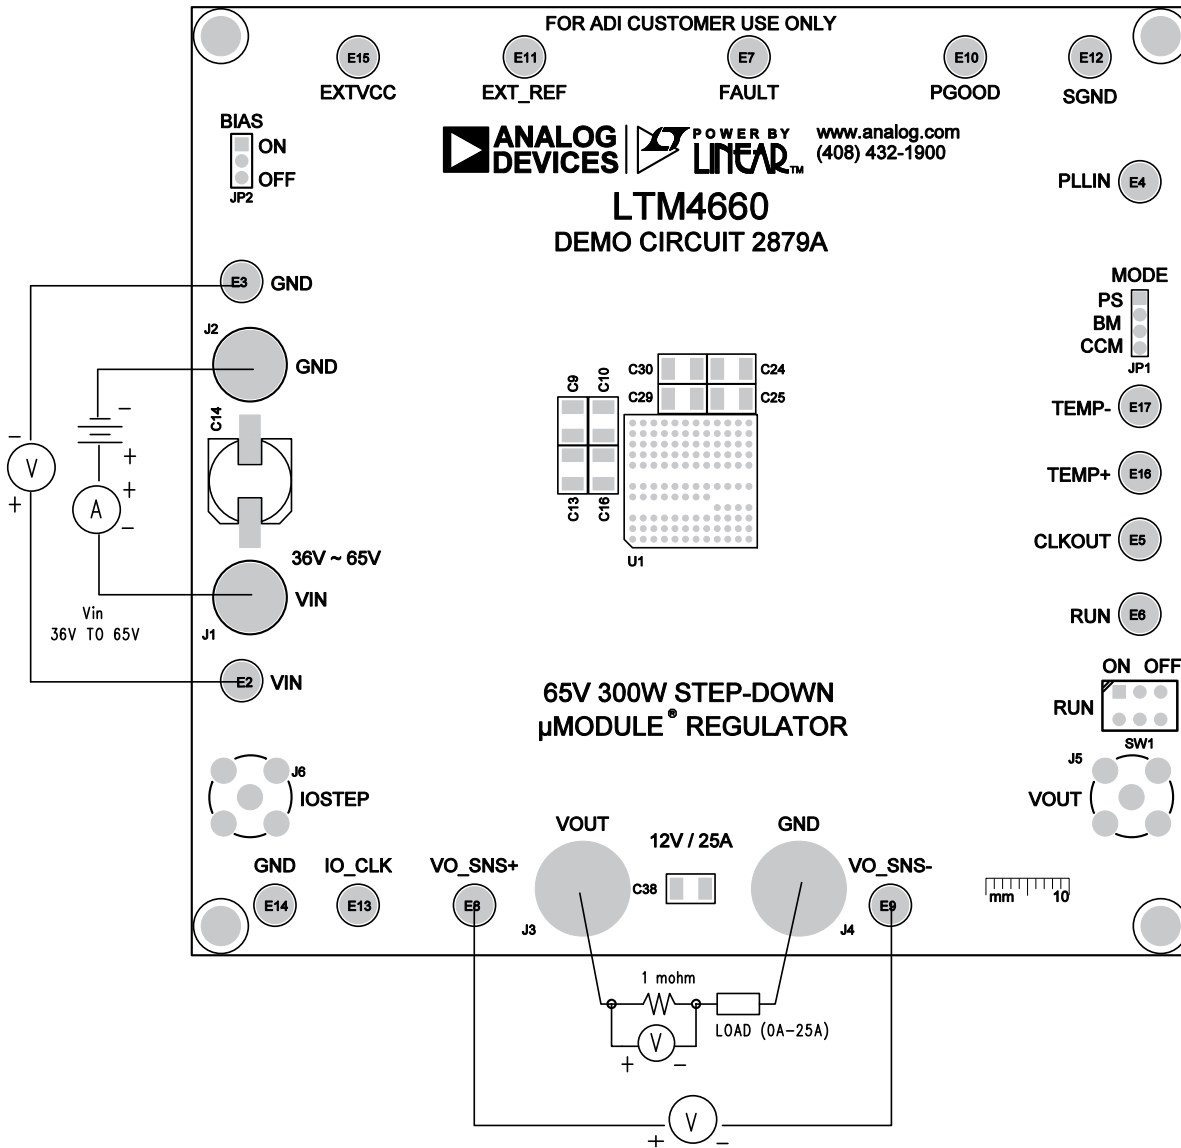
FOR ADI CUSTOMER USE ONLY

E15
EXTVCC

E11
EXT_REF

E7
FAULT

E10
PGOOD

E12
SGND

BIAS
ON
OFF
JP2

ANALOG DEVICES
POWER BY LINEAR

www.analog.com
(408) 432-1900

PLLIN E4

LTM4660
DEMO CIRCUIT 2879A

E3 GND

MODE
PS
BM
CCM
JP1

J2
GND

−
+
+
−
V
A
−
+

C14

C9 C10
C30 C24
C29 C25
C13 C16
U1

TEMP- E17

TEMP+ E16

CLKOUT E5

36V ~ 65V
VIN
J1

Vin
36V TO 65V

RUN E6

E2 VIN

65V 300W STEP-DOWN
µMODULE® REGULATOR

ON OFF
RUN
SW1

J6
IOSTEP

J5
VOUT

VOUT
12V / 25A
GND

GND
E14

IO_CLK
E13

VO_SNS+
E8

C38

J3

J4

VO_SNS-
E9

mm 10

1 mohm
LOAD (0A-25A)

V
+ −

V
+ −